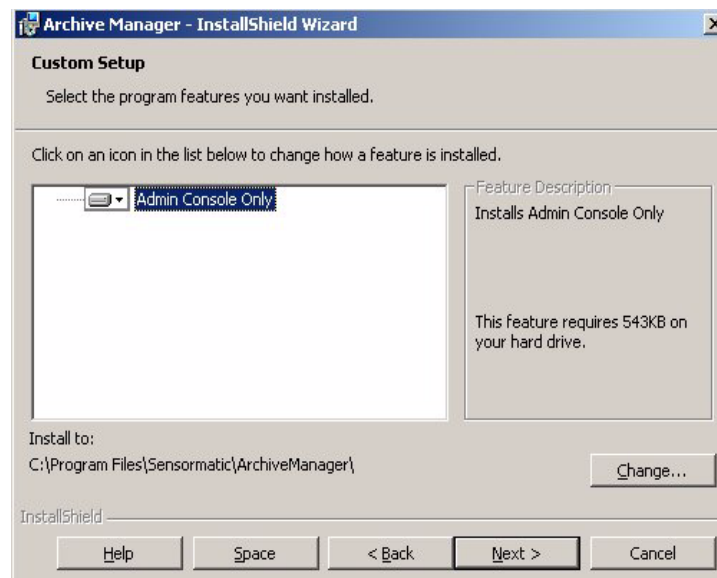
Archive Manager - InstallShield Wizard

Custom Setup

Select the program features you want installed.

Click on an icon in the list below to change how a feature is installed.

Admin Console Only

Feature Description

Installs Admin Console Only

This feature requires 543KB on your hard drive.

Install to:

C:\Program Files\Sensormatic\ArchiveManager\

Change...

InstallShield

Help

Space

< Back

Next >

Cancel